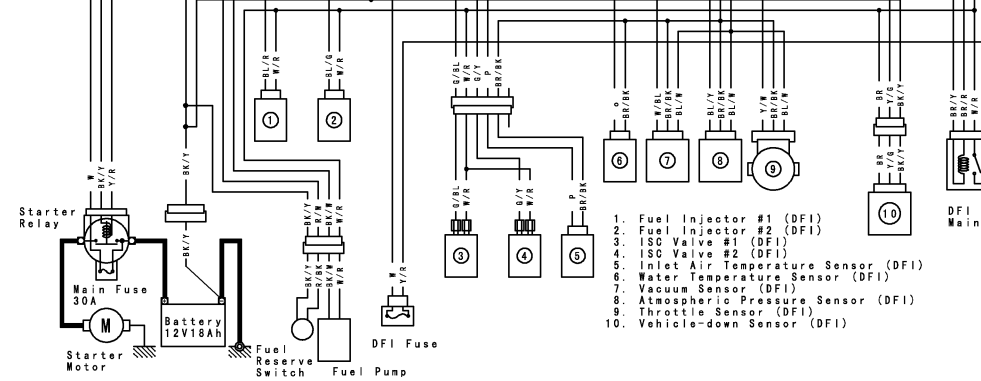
BL/R
W/R
BL/G
W/R
1
2
G/BL
W/R
G/Y
P
BR/BK
O
BR/BK
W/BL
BR/BK
BL/W
BL/Y
BR/BK
BL/W
Y/W
BR/BK
BL/W
6
7
8
9
BR
Y/G
BK/Y
BR
Y/G
BK/Y
10
BR/Y
BR/R
W/R
DFI
Main
W
BK/Y
Y/R
BK/Y
BK/Y
Starter Relay
Main Fuse 30A
M
Starter Motor
Battery 12V18Ah
BK/Y
R/W
BK/W
W/R
BK/Y
R/BK
BK/W
W/R
Fuel Reserve Switch
Fuel Pump
W
Y/R
DFI Fuse
G/BL
W/R
G/Y
W/R
P
BR/BK
3
4
5
1. Fuel Injector #1 (DFI)
2. Fuel Injector #2 (DFI)
3. ISC Valve #1 (DFI)
4. ISC Valve #2 (DFI)
5. Inlet Air Temperature Sensor (DFI)
6. Water Temperature Sensor (DFI)
7. Vacuum Sensor (DFI)
8. Atmospheric Pressure Sensor (DFI)
9. Throttle Sensor (DFI)
10. Vehicle-down Sensor (DFI)